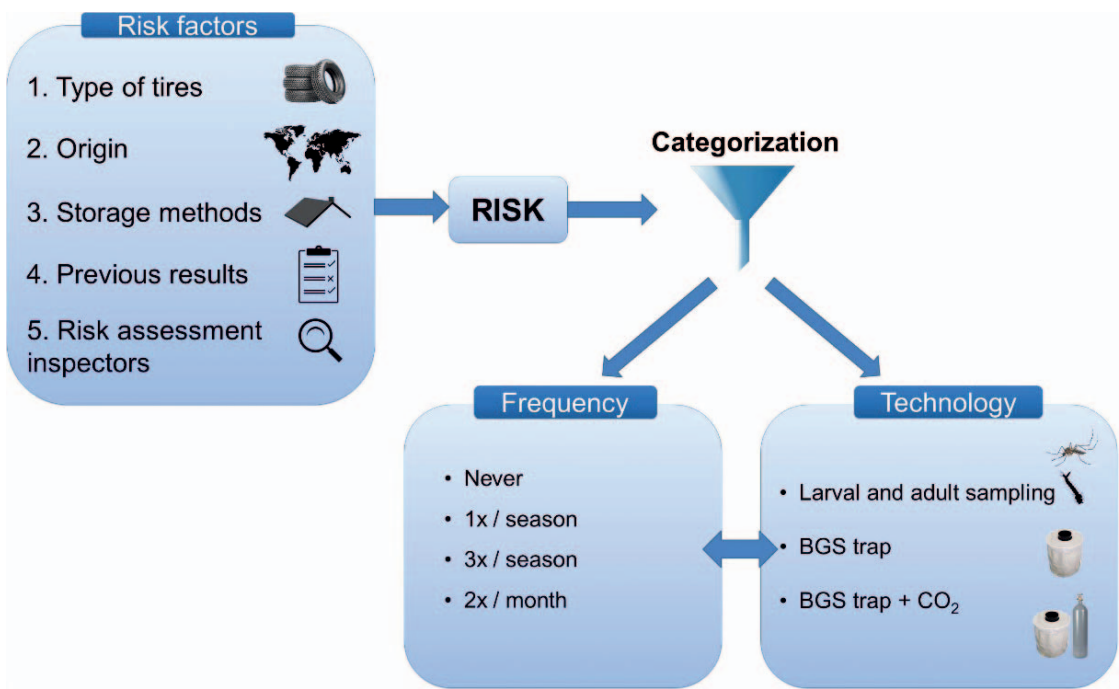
Risk factors

1. Type of tires

2. Origin

3. Storage methods

4. Previous results

5. Risk assessment inspectors

RISK

Categorization

Frequency

• Never
• 1x / season
• 3x / season
• 2x / month

Technology

• Larval and adult sampling
• BGS trap
• BGS trap + $CO_2$